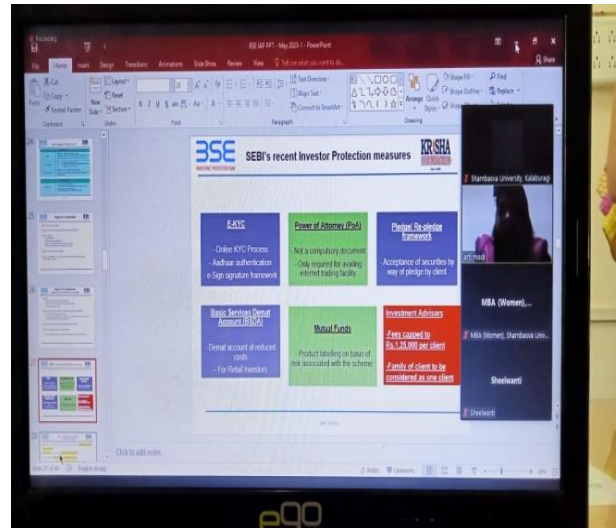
BSE IAP PPT - May 2025-1 - PowerPoint

File Home Insert Design Transitions Animations Slide Show Review View Tell me what you want to do...

Share

Cut Copy Format Painter Paste New Slide Layout Reset Section Text Direction Align Text Convert to SmartArt Arrange Quick Styles Shape Fill Shape Outline Find Replace

Clipboard Slides Font Paragraph Drawing

BSE INVESTOR PROTECTION

SEBI's recent Investor Protection measures

KRISHA FOUNDATION

E-KYC
- Online KYC Process
- Aadhaar authentication
- e-Sign signature framework

Power of Attorney (PoA)
- Not a compulsory document
- Only required for availing internet trading facility

Pledge/ Re-pledge framework
- Acceptance of securities by way of pledge by client

Basic Services Demat Account (BSDA)
- Demat account at reduced costs
- For Retail Investors

Mutual Funds
- Product labelling on basis of risk associated with the scheme

Investment Advisors
- Fees capped to Rs.1,25,000 per client
- Family of client to be considered as one client

Click to add notes

Sharnbasva University, Kalaburagi

MBA (Women),...

MBA (Women), Sharnbasva Univ...

Sheelwanti

Sheelwanti

Slide 27 of 66 English (India) Notes Comments

eQO